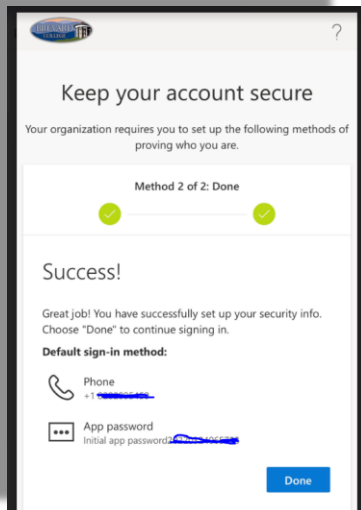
?

Keep your account secure

Your organization requires you to set up the following methods of proving who you are.

Method 2 of 2: Done

Success!

Great job! You have successfully set up your security info. Choose "Done" to continue signing in.

Default sign-in method:

Phone
+1 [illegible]

App password
Initial app password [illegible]

Done